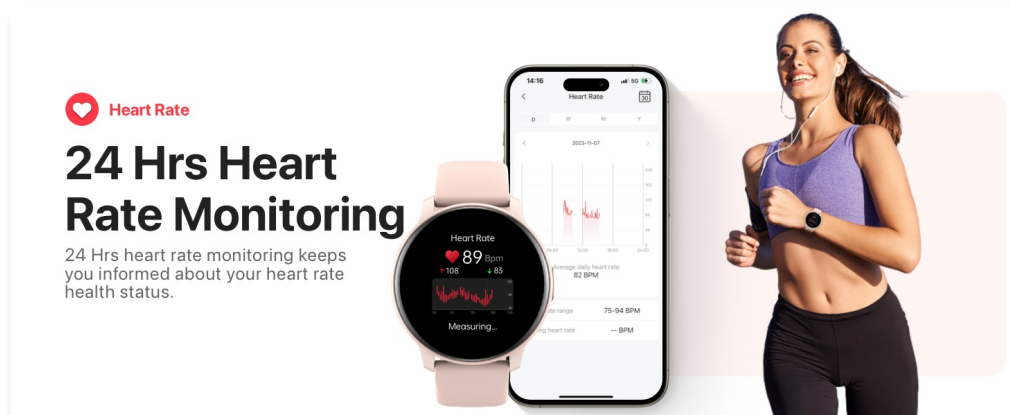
Heart Rate

24 Hrs Heart Rate Monitoring

24 Hrs heart rate monitoring keeps you informed about your heart rate health status.

14:16

5G

Heart Rate

D W M Y

2023-11-07

Average daily heart rate
82 BPM

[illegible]te range 75–94 BPM

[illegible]ing heart rate -- BPM

Heart Rate

89 Bpm

108

83

Measuring...